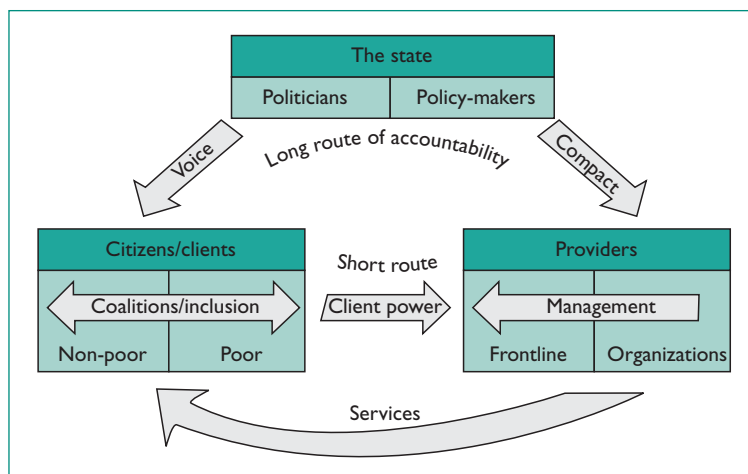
The state

Politicians | Policy-makers

Voice

Long route of accountability

Compact

Citizens/clients

Coalitions/inclusion

Non-poor | Poor

Short route

Client power

Providers

Management

Frontline | Organizations

Services